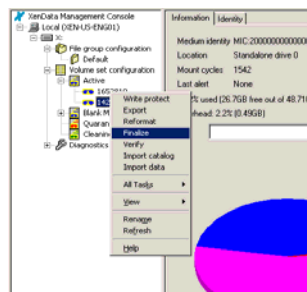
XenData Management Console
Local (XEN-US-ENG01)
xc
File group configuration
Default
Volume set configuration
Active
165310
142
Blank M
Quaran
Cleanin
Diagnostics

Write protect
Export
Reformat
Finalize
Verify
Import catalog
Import data
All Tasks
View
Rename
Refresh
Help

Information
Identity
Medium identity MIC:2000000000000
Location Standalone drive 0
Mount cycles 1542
Last alert None
% used (26.7GB free out of 48.71
head: 2.2% (0.49GB)